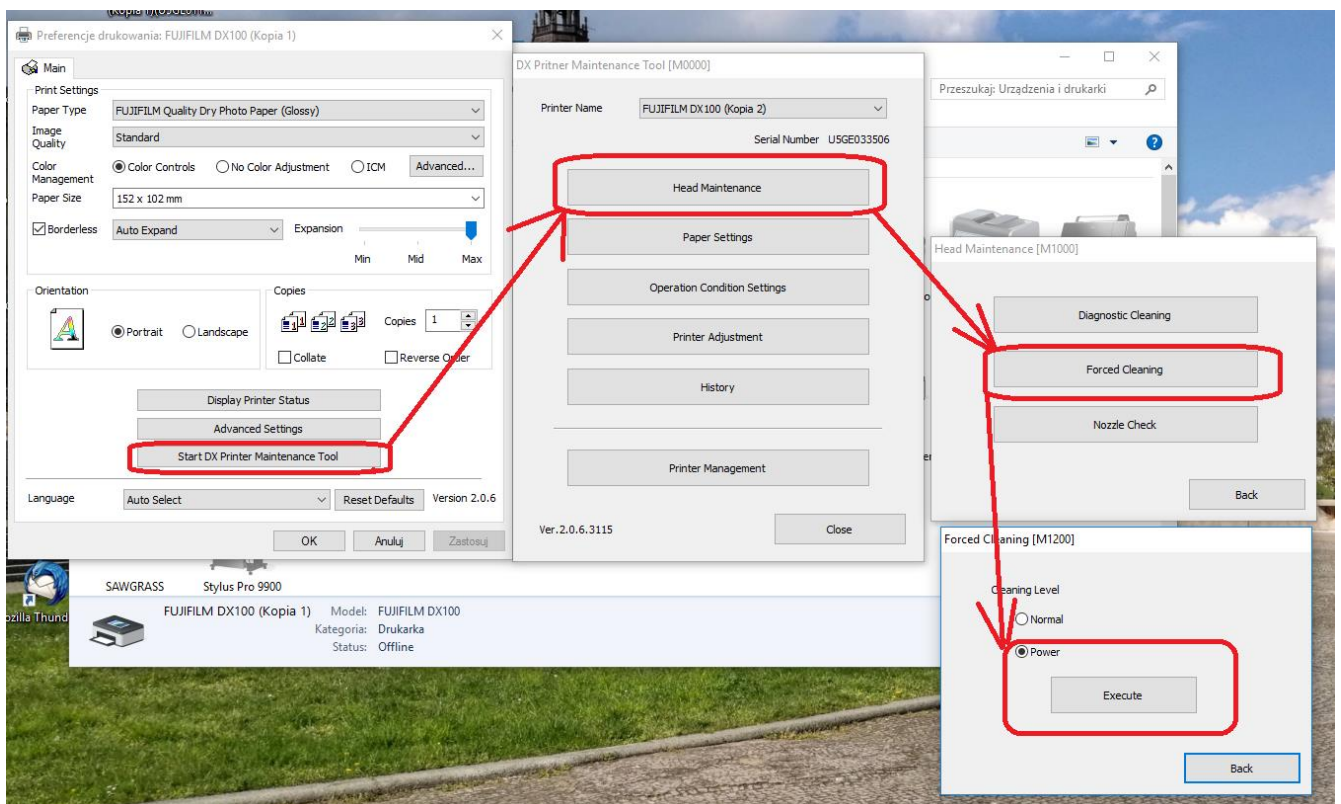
Preferencje drukowania: FUJIFILM DX100 (Kopia 1)

Main

Print Settings

Paper Type: FUJIFILM Quality Dry Photo Paper (Glossy)

Image Quality: Standard

Color Management: Color Controls, No Color Adjustment, ICM, Advanced...

Paper Size: 152 x 102 mm

Borderless: Auto Expand, Expansion, Min, Mid, Max

Orientation: Portrait, Landscape

Copies: Copies 1, Collate, Reverse Order

Display Printer Status

Advanced Settings

Start DX Printer Maintenance Tool

Language: Auto Select, Reset Defaults, Version 2.0.6

OK, Anuluj, Zastosuj

DX Pritner Maintenance Tool [M0000]

Printer Name: FUJIFILM DX100 (Kopia 2)

Serial Number U5GE033506

Head Maintenance

Paper Settings

Operation Condition Settings

Printer Adjustment

History

Printer Management

Ver.2.0.6.3115

Close

Przeszukaj: Urządzenia i drukarki

Head Maintenance [M1000]

Diagnostic Cleaning

Forced Cleaning

Nozzle Check

Back

Forced Cleaning [M1200]

Cleaning Level

Normal

Power

Execute

Back

SAWGRASS

Stylus Pro 9900

FUJIFILM DX100 (Kopia 1) Model: FUJIFILM DX100

Kategoria: Drukarka

Status: Offline

ozilla Thund